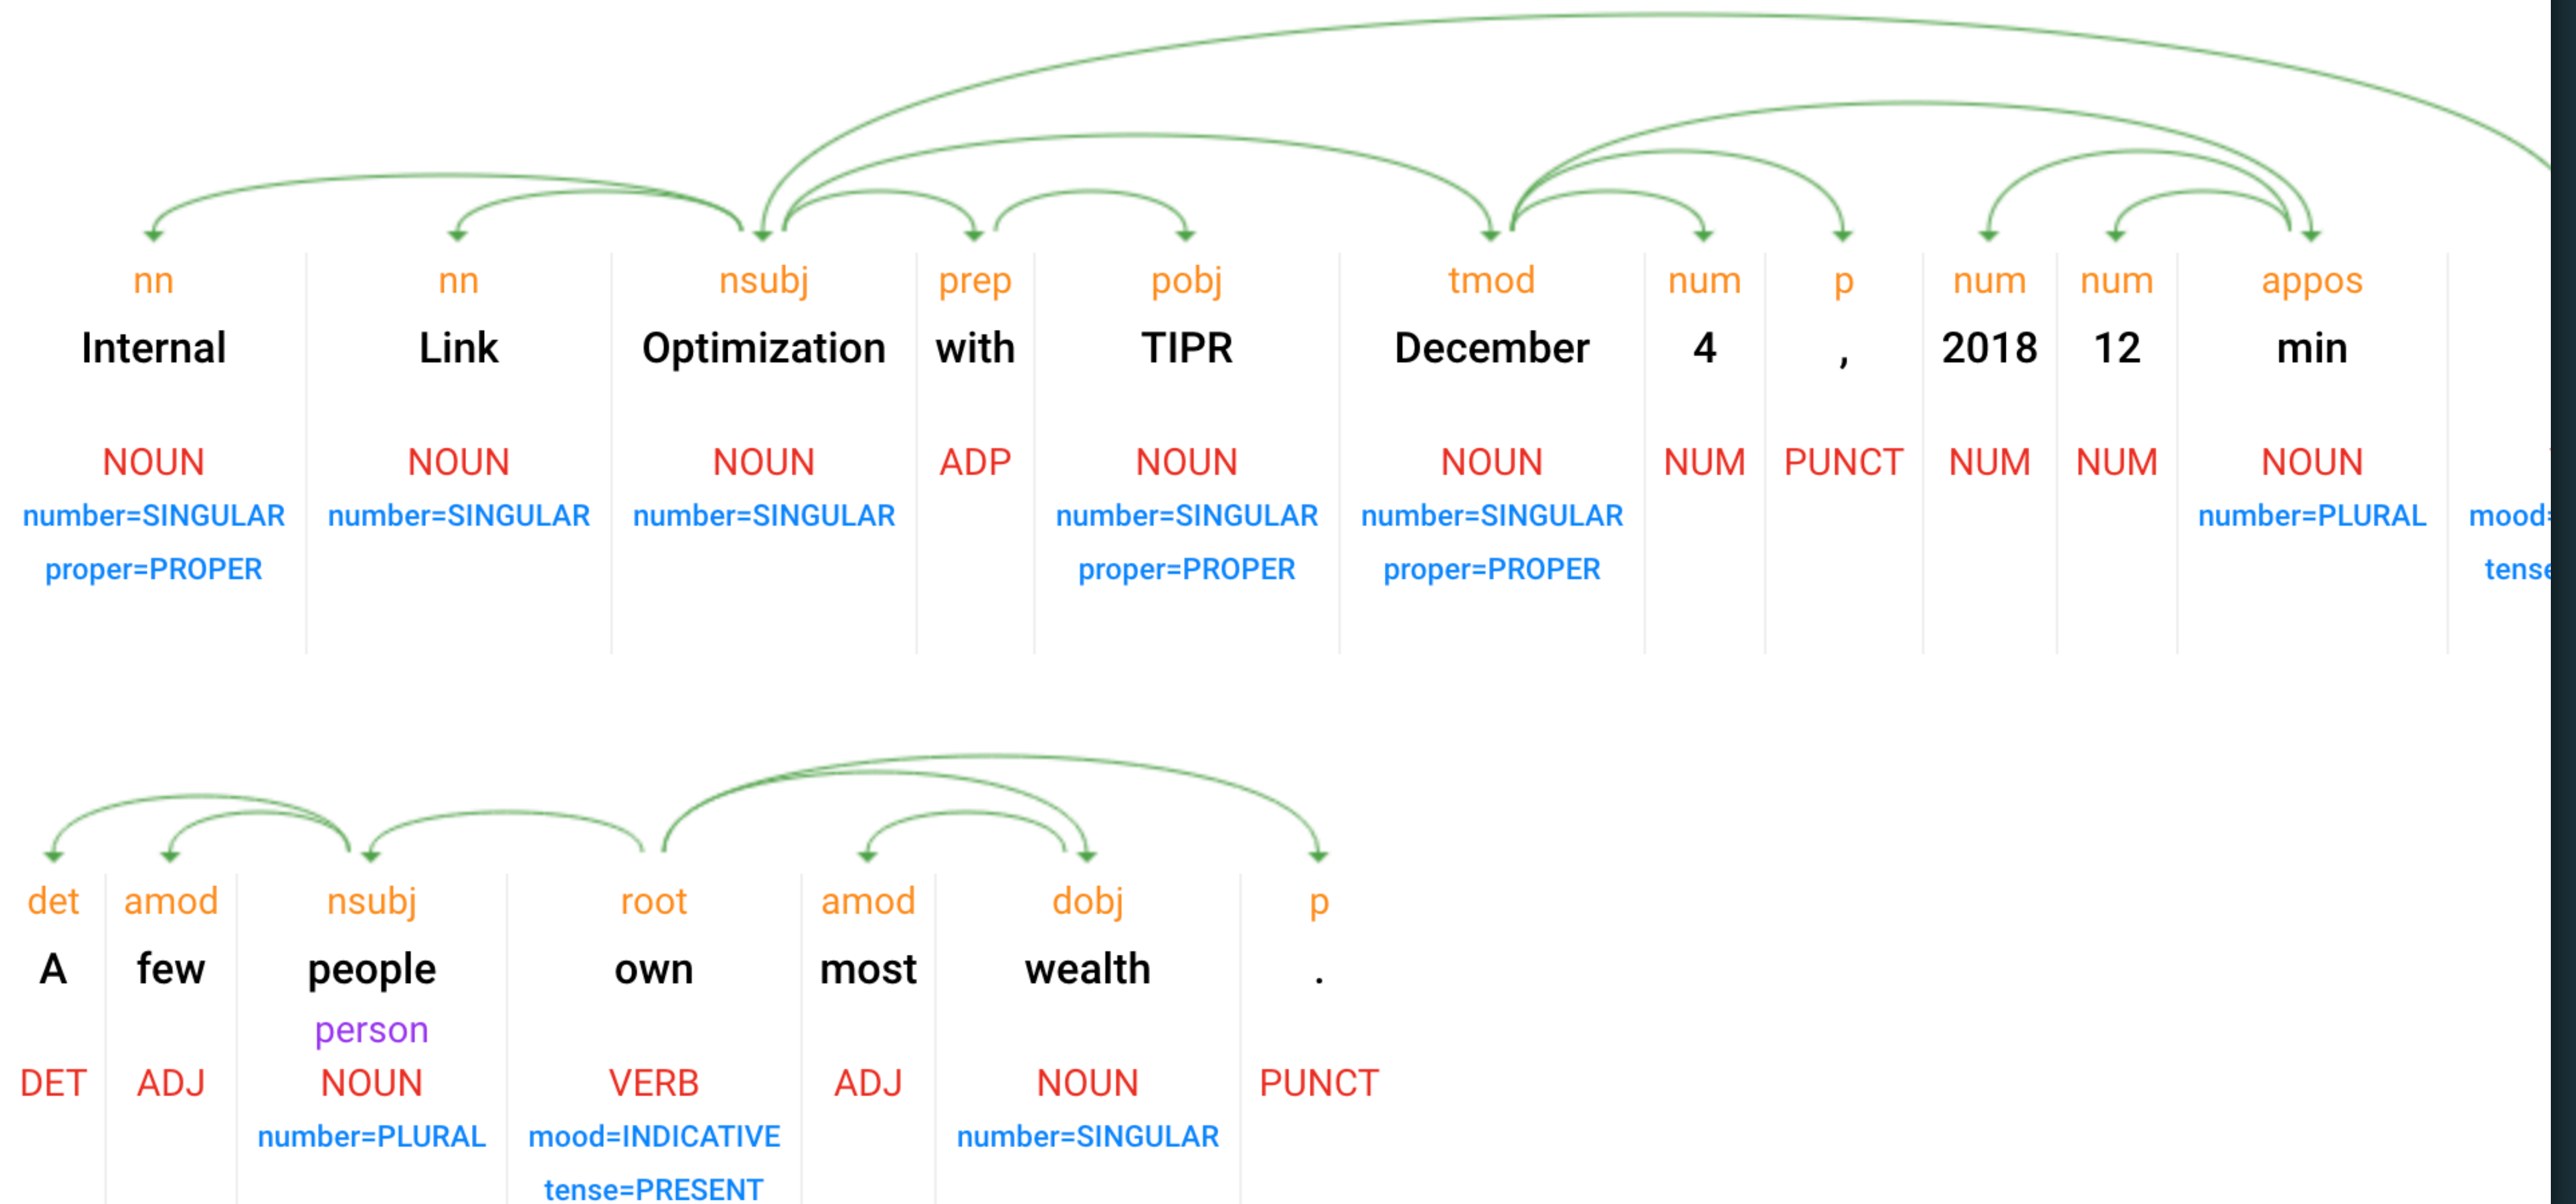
| nn | nn | nsubj | prep | pobj | tmod | num | p | num | num | appos | |
|---|---|---|---|---|---|---|---|---|---|---|---|
| Internal | Link | Optimization | with | TIPR | December | 4 | , | 2018 | 12 | min | |
| NOUN | NOUN | NOUN | ADP | NOUN | NOUN | NUM | PUNCT | NUM | NUM | NOUN | |
| number=SINGULAR | number=SINGULAR | number=SINGULAR | | number=SINGULAR | number=SINGULAR | | | | | number=PLURAL | mood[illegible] |
| proper=PROPER | | | | proper=PROPER | proper=PROPER | | | | | | tense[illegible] |

| det | amod | nsubj | root | amod | dobj | p |
|---|---|---|---|---|---|---|
| A | few | people | own | most | wealth | . |
| | | person | | | | |
| DET | ADJ | NOUN | VERB | ADJ | NOUN | PUNCT |
| | | number=PLURAL | mood=INDICATIVE | | number=SINGULAR | |
| | | | tense=PRESENT | | | |